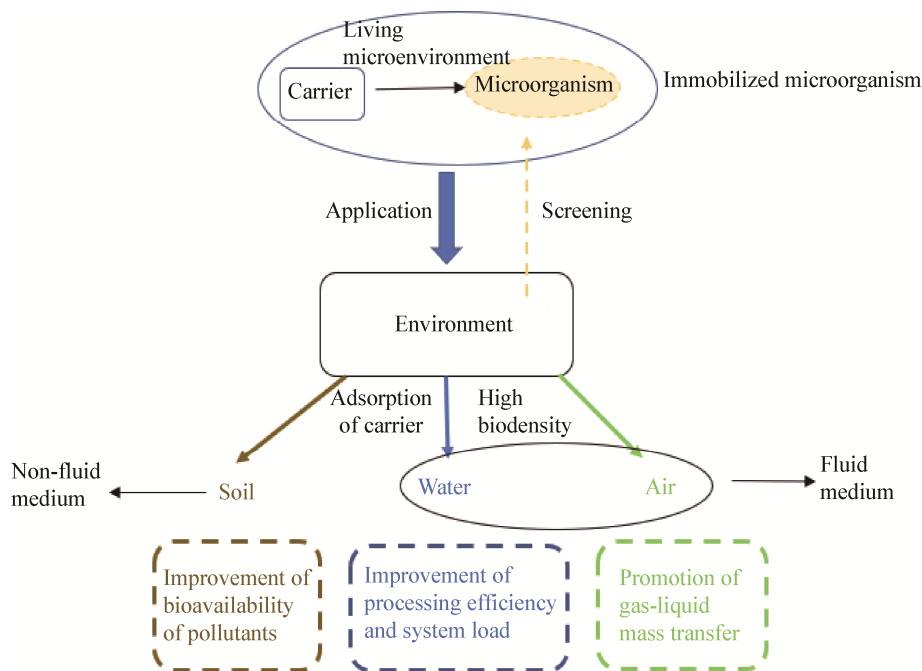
Living microenvironment

Carrier

Microorganism

Immobilized microorganism

Application

Screening

Environment

Adsorption of carrier

High biodensity

Non-fluid medium

Soil

Water

Air

Fluid medium

Improvement of bioavailability of pollutants

Improvement of processing efficiency and system load

Promotion of gas-liquid mass transfer